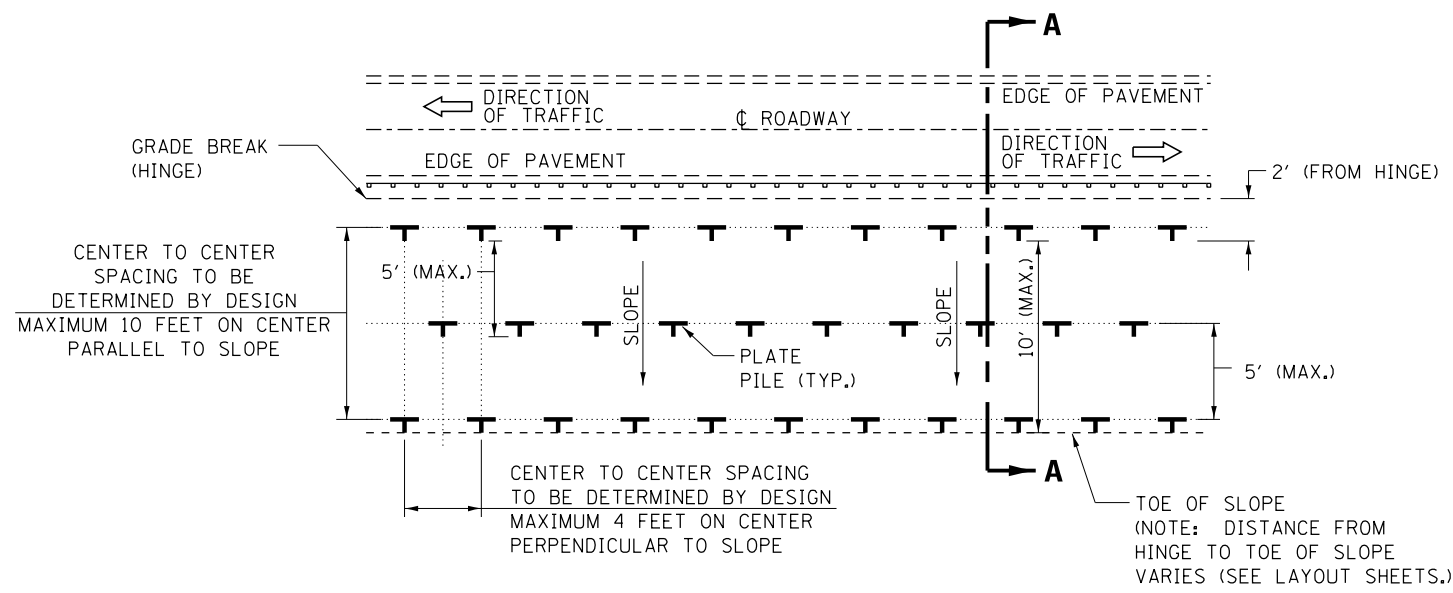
A

DIRECTION OF TRAFFIC

EDGE OF PAVEMENT

℄ ROADWAY

GRADE BREAK (HINGE)

EDGE OF PAVEMENT

DIRECTION OF TRAFFIC

2' (FROM HINGE)

CENTER TO CENTER SPACING TO BE DETERMINED BY DESIGN

MAXIMUM 10 FEET ON CENTER PARALLEL TO SLOPE

5' (MAX.)

SLOPE

PLATE PILE (TYP.)

SLOPE

10' (MAX.)

5' (MAX.)

A

CENTER TO CENTER SPACING TO BE DETERMINED BY DESIGN

MAXIMUM 4 FEET ON CENTER PERPENDICULAR TO SLOPE

TOE OF SLOPE (NOTE: DISTANCE FROM HINGE TO TOE OF SLOPE VARIES (SEE LAYOUT SHEETS.)